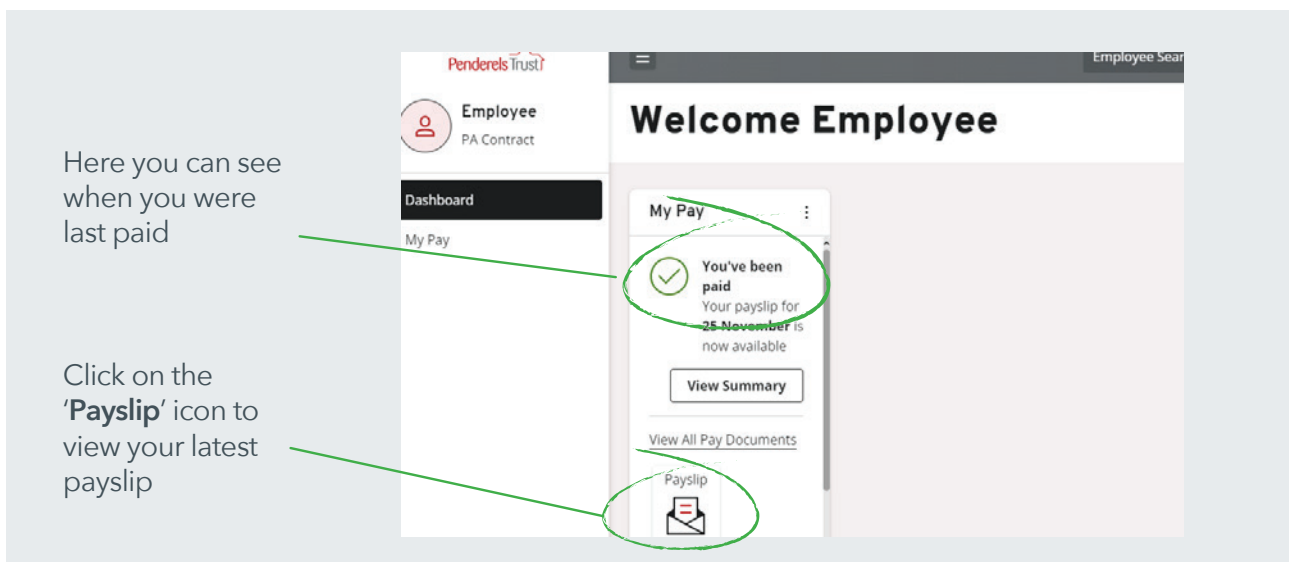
Here you can see when you were last paid

Click on the '**Payslip**' icon to view your latest payslip

Penderels Trust

Employee
PA Contract

Dashboard

My Pay

Employee Sear

Welcome Employee

My Pay

You've been paid
Your payslip for 25 November is now available

View Summary

View All Pay Documents

Payslip